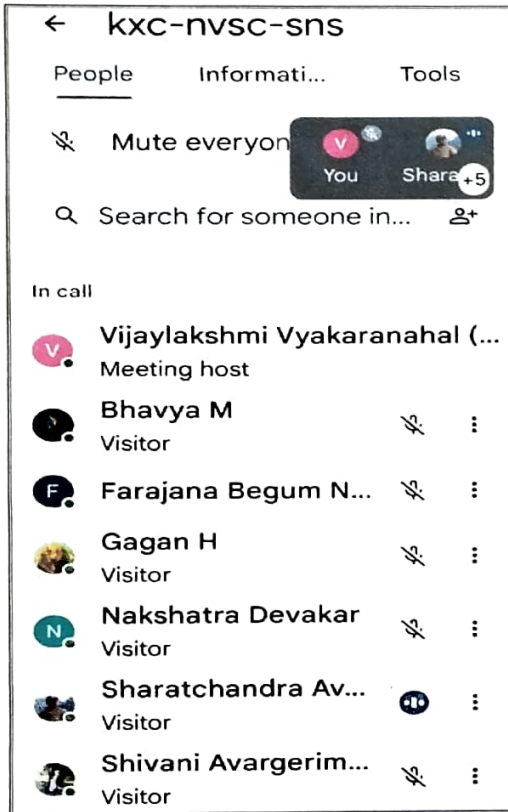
← kxc-nvsc-sns

People Informati... Tools

Mute everyon

V You

Shara +5

Search for someone in...

In call

V Vijaylakshmi Vyakaranahal (...
Meeting host

Bhavya M
Visitor

F Farajana Begum N...

Gagan H
Visitor

N Nakshatra Devakar
Visitor

Sharatchandra Av...
Visitor

Shivani Avargerim...
Visitor